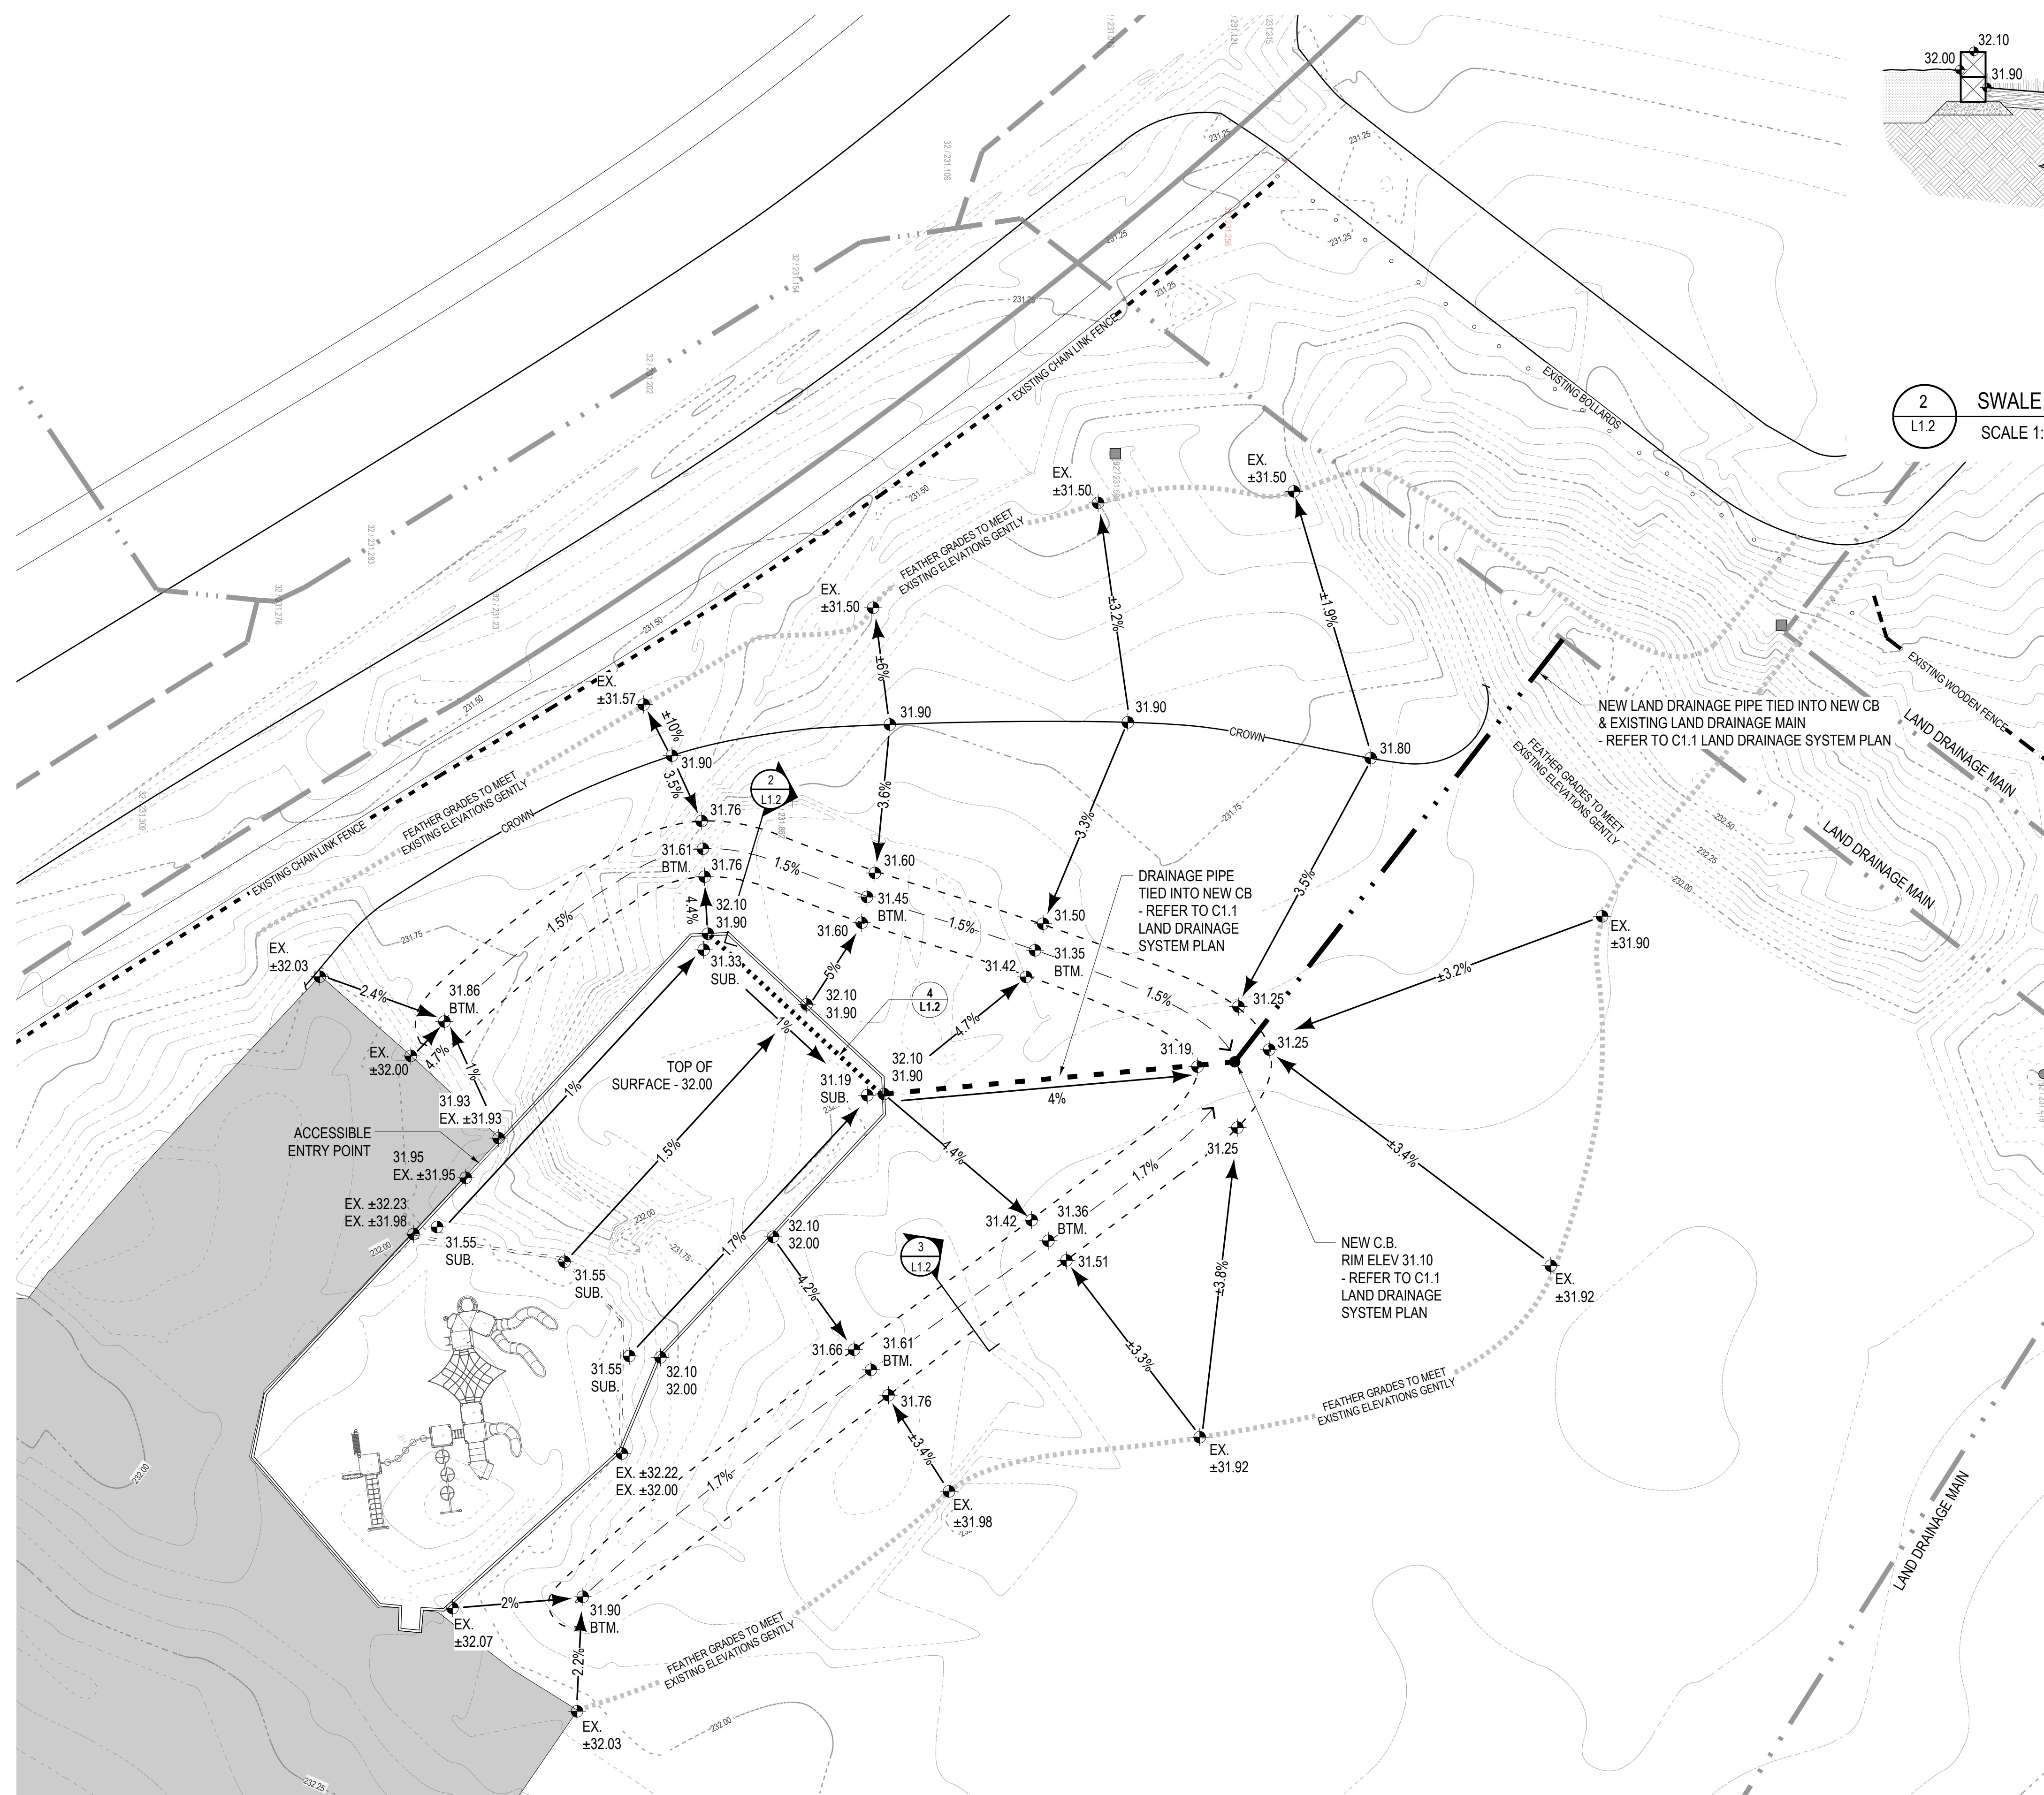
32.10
32.00
31.90

2
L1.2
SWALE
SCALE 1:

EXISTING CHAIN LINK FENCE
EXISTING BOLLARDS
EXISTING WOODEN FENCE
LAND DRAINAGE MAIN
LAND DRAINAGE MAIN
LAND DRAINAGE MAIN

EX.
±31.50

EX.
±31.50

EX.
±31.50

EX.
±31.57

FEATHER GRADES TO MEET EXISTING ELEVATIONS GENTLY

±3.2%
±1.9%
±6%
±10%

31.90
31.90
31.90
CROWN
31.80
CROWN

NEW LAND DRAINAGE PIPE TIED INTO NEW CB & EXISTING LAND DRAINAGE MAIN
- REFER TO C1.1 LAND DRAINAGE SYSTEM PLAN

FEATHER GRADES TO MEET EXISTING ELEVATIONS GENTLY

3.5%
3.6%
3.3%
3.5%

2
L1.2

31.76
31.61
BTM.
31.76
1.5%
31.60
31.45
BTM.
1.5%
31.50
31.35
BTM.

DRAINAGE PIPE TIED INTO NEW CB
- REFER TO C1.1 LAND DRAINAGE SYSTEM PLAN

EX.
±31.90

EX.
±32.03
2.4%
31.86
BTM.
1.5%
4.4%
32.10
31.90
31.33
SUB.
31.60
5%
32.10
31.90
31.42
1.5%
31.25
±3.2%

4
L1.2
4.7%
EX.
±32.00
4.7%
1%
31.93
EX. ±31.93
TOP OF SURFACE - 32.00
1%
1%
32.10
31.90
31.19
SUB.
31.19
31.25
4%

ACCESSIBLE ENTRY POINT
31.95
EX. ±31.95
1.5%
4.4%
1.7%
31.25
±3.4%

EX. ±32.23
EX. ±31.98
31.55
SUB.
31.55
SUB.
1.7%
32.10
32.00
31.42
31.36
BTM.
31.51

NEW C.B.
RIM ELEV 31.10
- REFER TO C1.1 LAND DRAINAGE SYSTEM PLAN

EX.
±31.92

3
L1.2
4.2%
±3.8%
31.66
31.61
BTM.
±3.3%
31.55
SUB.
32.10
32.00
31.76
±3.4%

FEATHER GRADES TO MEET EXISTING ELEVATIONS GENTLY

EX.
±31.92

EX. ±32.22
EX. ±32.00
1.7%

EX.
±31.98

2%
31.90
BTM.
EX.
±32.07
2.2%

FEATHER GRADES TO MEET EXISTING ELEVATIONS GENTLY

EX.
±32.03

231.50
231.25
231.75
232.00
232.25
232.50